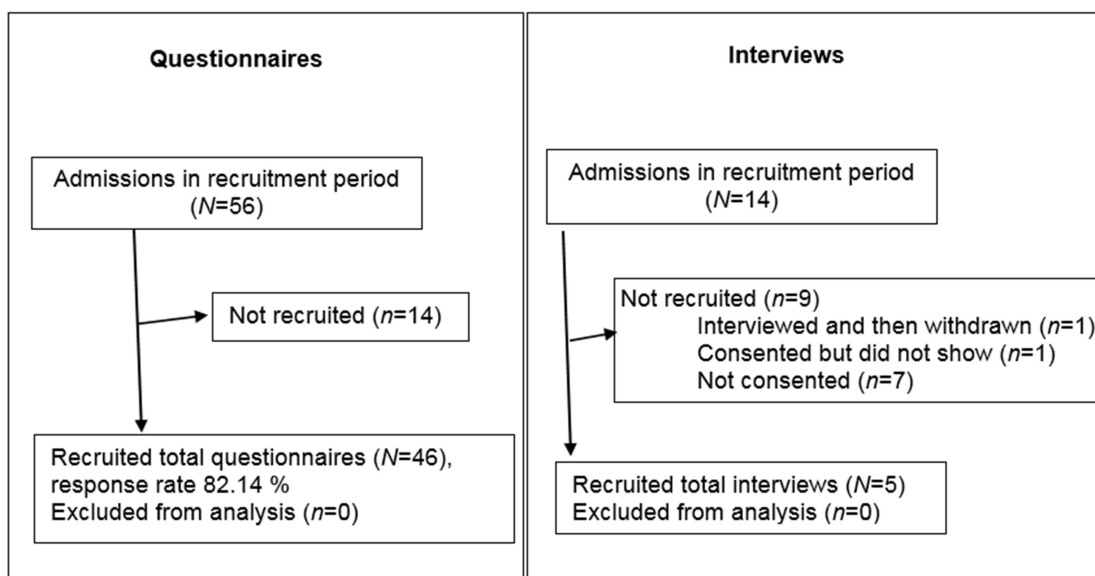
Questionnaires

Admissions in recruitment period ($N$=56)

Not recruited ($n$=14)

Recruited total questionnaires ($N$=46), response rate 82.14 %
Excluded from analysis ($n$=0)

Interviews

Admissions in recruitment period ($N$=14)

Not recruited ($n$=9)
Interviewed and then withdrawn ($n$=1)
Consented but did not show ($n$=1)
Not consented ($n$=7)

Recruited total interviews ($N$=5)
Excluded from analysis ($n$=0)